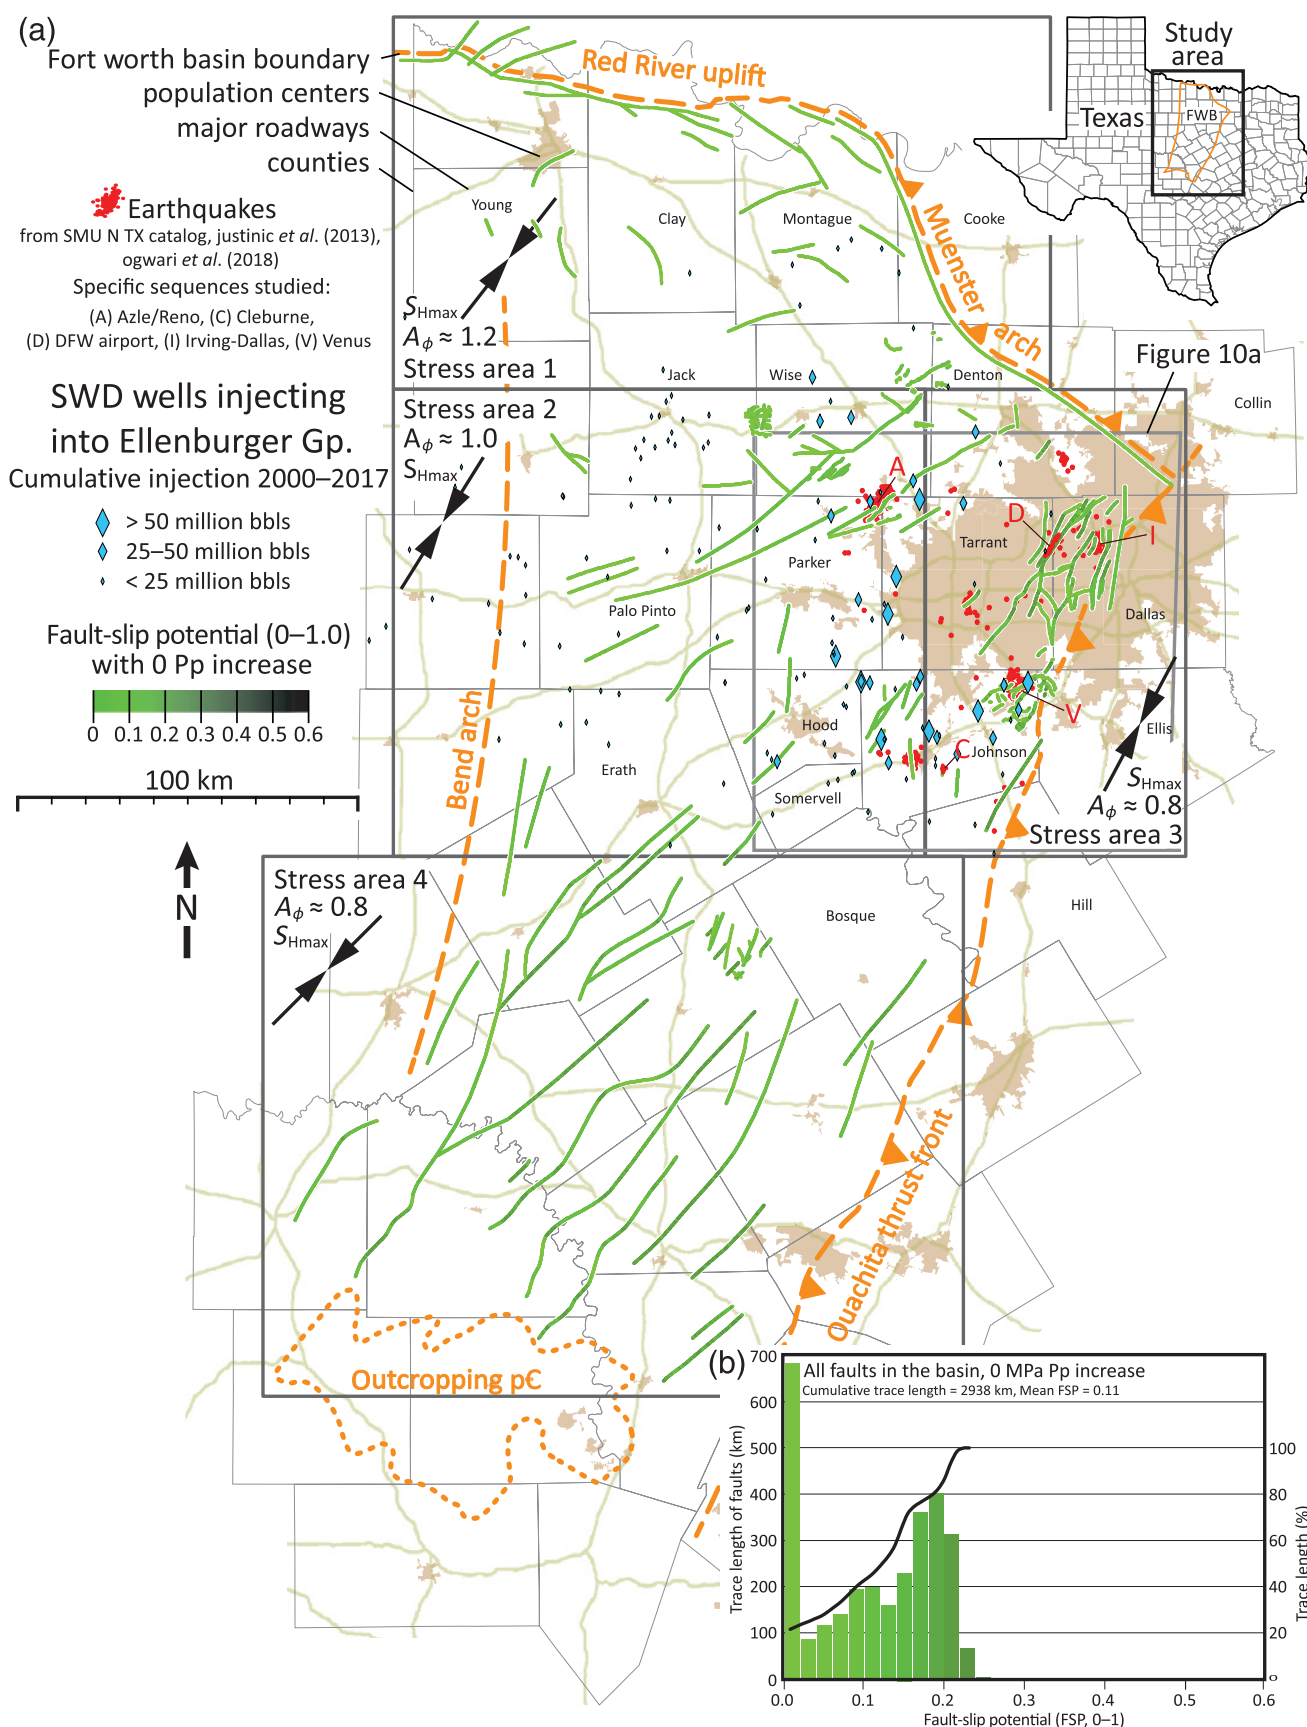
(a)
Fort worth basin boundary
population centers
major roadways
counties
Earthquakes
from SMU N TX catalog, justinic et al. (2013), ogwari et al. (2018)
Specific sequences studied:
(A) Azle/Reno, (C) Cleburne, (D) DFW airport, (I) Irving-Dallas, (V) Venus

SWD wells injecting into Ellenburger Gp.
Cumulative injection 2000–2017
> 50 million bbls
25–50 million bbls
< 25 million bbls

Fault-slip potential (0–1.0) with 0 Pp increase
0 0.1 0.2 0.3 0.4 0.5 0.6

100 km

N

Red River uplift
Muenster arch
Study area
Texas
FWB
Young
Clay
Montague
Cooke
$S_{Hmax}$
$A_{\phi} \approx 1.2$
Stress area 1
Jack
Wise
Denton
Figure 10a
Collin
Stress area 2
$A_{\phi} \approx 1.0$
$S_{Hmax}$
A
D
Tarrant
I
Parker
Dallas
Palo Pinto
Hood
V
Ellis
C
Johnson
Erath
Somervell
$S_{Hmax}$
$A_{\phi} \approx 0.8$
Stress area 3
Bend arch
Stress area 4
$A_{\phi} \approx 0.8$
$S_{Hmax}$
Bosque
Hill
Ouachita thrust front
Outcropping pC

(b)
All faults in the basin, 0 MPa Pp increase
Cumulative trace length = 2938 km, Mean FSP = 0.11
Trace length of faults (km)
700
600
500
400
300
200
100
0
100
80
60
40
20
0
Trace length (%)
0.0 0.1 0.2 0.3 0.4 0.5 0.6
Fault-slip potential (FSP, 0–1)